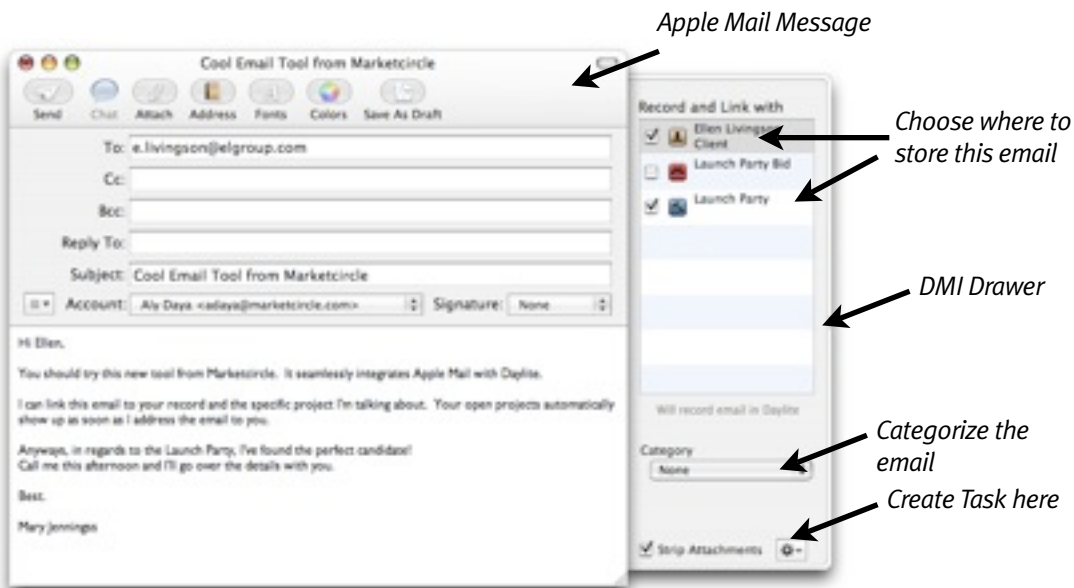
Apple Mail Message

Cool Email Tool from Marketcircle

Send Chat Attach Address Fonts Colors Save As Draft

To: e.livingson@elgroup.com

Cc:

Bcc:

Reply To:

Subject: Cool Email Tool from Marketcircle

Account: Aly Daya <adaya@marketcircle.com> Signature: None

Hi Ellen,

You should try this new tool from Marketcircle. It seamlessly integrates Apple Mail with Daylite.

I can link this email to your record and the specific project I'm talking about. Your open projects automatically show up as soon as I address the email to you.

Anyways, in regards to the Launch Party, I've found the perfect candidate! Call me this afternoon and I'll go over the details with you.

Best,

Mary Jennings

Record and Link with

Ellen Livings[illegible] Client

Launch Party Bid

Launch Party

Will record email in Daylite

Category

None

Strip Attachments

Choose where to store this email

DMI Drawer

Categorize the email

Create Task here